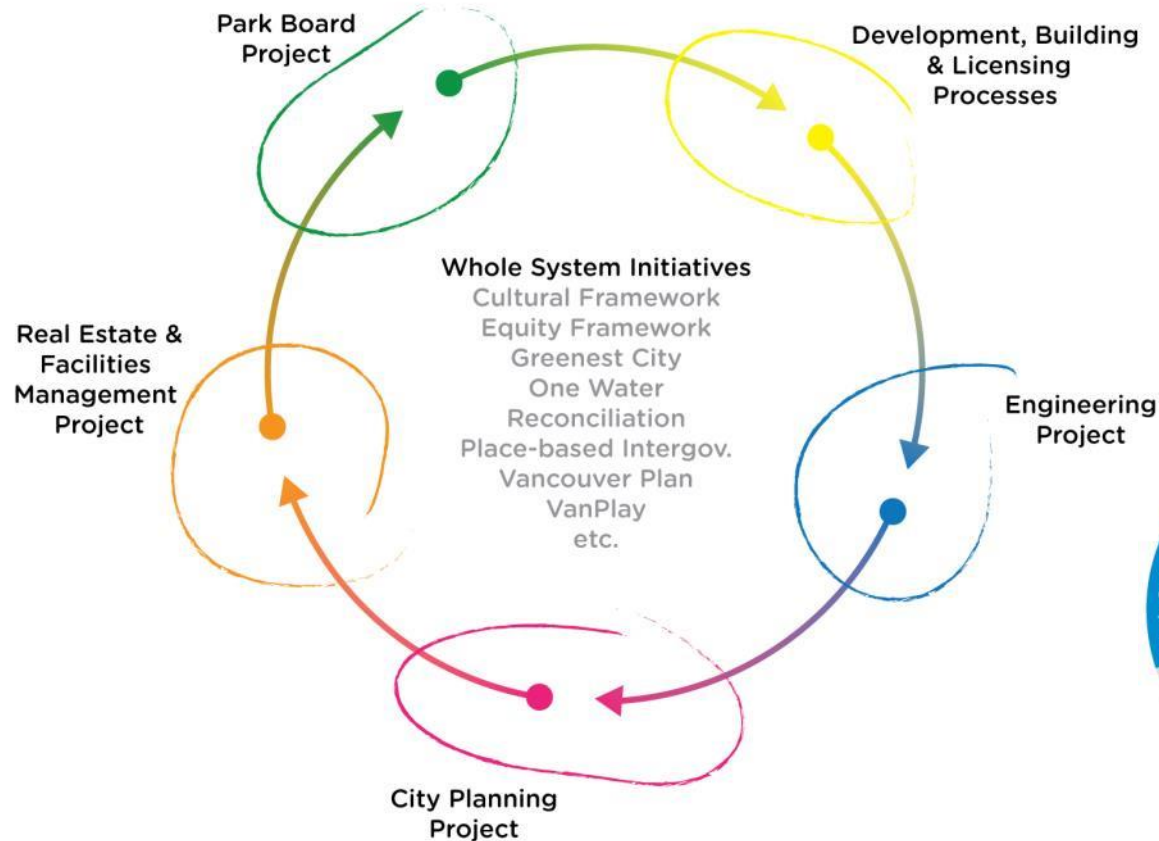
Park Board Project

Development, Building & Licensing Processes

Whole System Initiatives
Cultural Framework
Equity Framework
Greenest City
One Water
Reconciliation
Place-based Intergov.
Vancouver Plan
VanPlay
etc.

Real Estate & Facilities Management Project

Engineering Project

City Planning Project